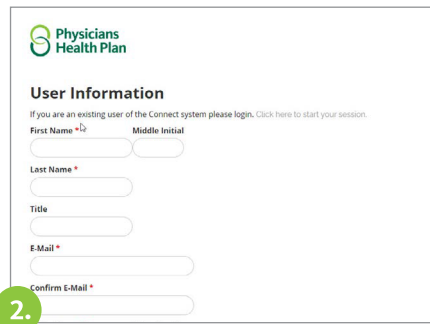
Physicians Health Plan

User Information

If you are an existing user of the Connect system please login. Click here to start your session.

First Name *

Middle Initial

Last Name *

Title

E-Mail *

Confirm E-Mail *

2.